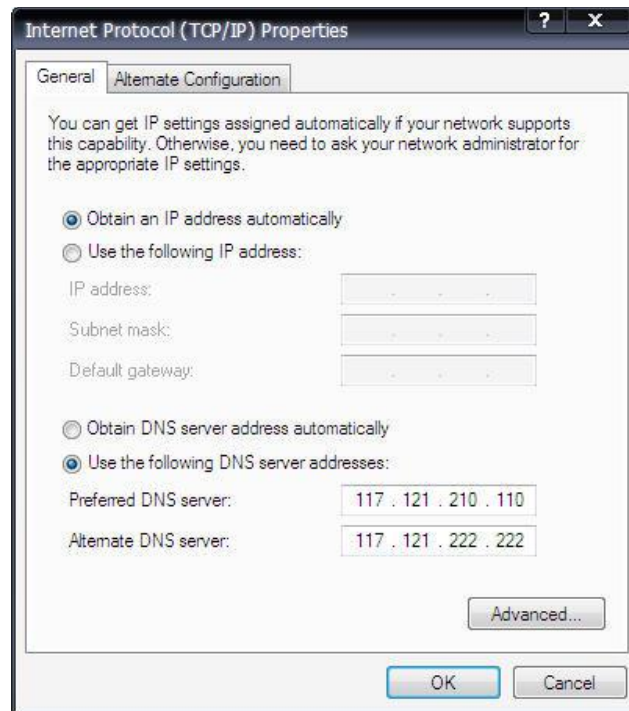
Internet Protocol (TCP/IP) Properties

?
X

General
Alternate Configuration

You can get IP settings assigned automatically if your network supports this capability. Otherwise, you need to ask your network administrator for the appropriate IP settings.

Obtain an IP address automatically
Use the following IP address:
IP address:
Subnet mask:
Default gateway:

Obtain DNS server address automatically
Use the following DNS server addresses:
Preferred DNS server: 117 . 121 . 210 . 110
Alternate DNS server: 117 . 121 . 222 . 222

Advanced...

OK
Cancel